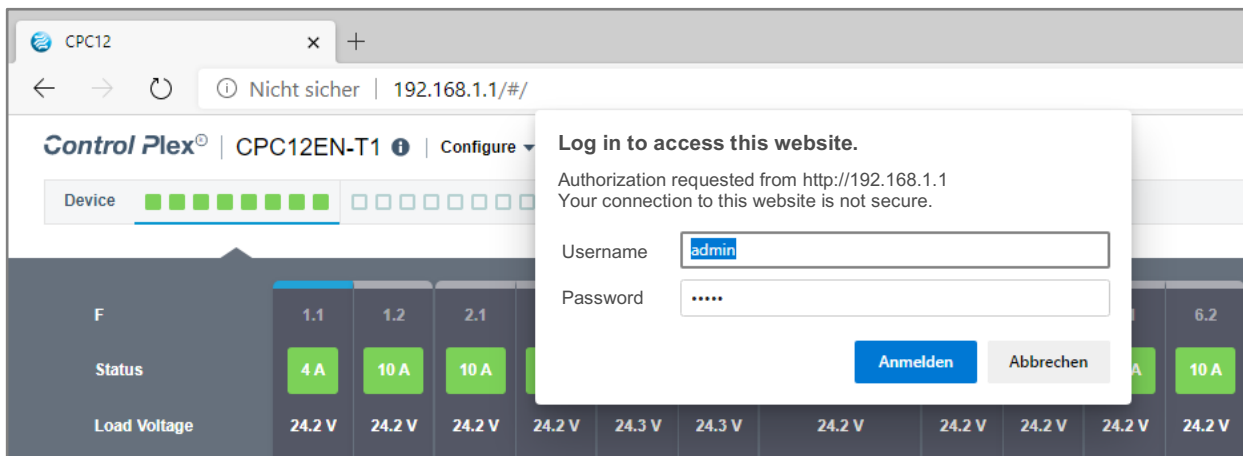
CPC12 × +

Nicht sicher | 192.168.1.1/#/

Control Plex® | CPC12EN-T1 | Configure

Device

Log in to access this website.

Authorization requested from http://192.168.1.1
Your connection to this website is not secure.

Username admin

Password •••••

Anmelden Abbrechen

F 1.1 1.2 2.1 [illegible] 6.2

Status 4 A 10 A 10 A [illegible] A 10 A

Load Voltage 24.2 V 24.2 V 24.2 V 24.2 V 24.3 V 24.3 V 24.2 V 24.2 V 24.2 V 24.2 V 24.2 V